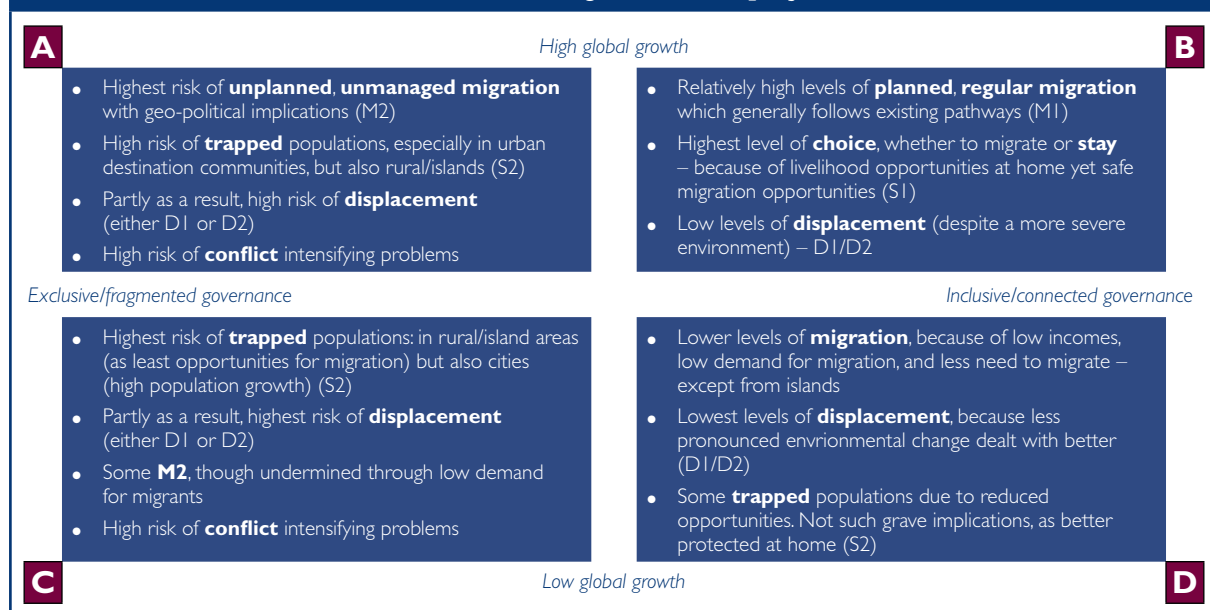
A

High global growth

B

- Highest risk of **unplanned**, **unmanaged migration** with geo-political implications (M2)
- High risk of **trapped** populations, especially in urban destination communities, but also rural/islands (S2)
- Partly as a result, high risk of **displacement** (either D1 or D2)
- High risk of **conflict** intensifying problems

- Relatively high levels of **planned**, **regular migration** which generally follows existing pathways (M1)
- Highest level of **choice**, whether to migrate or **stay** – because of livelihood opportunities at home yet safe migration opportunities (S1)
- Low levels of **displacement** (despite a more severe environment) – D1/D2

Exclusive/fragmented governance

Inclusive/connected governance

- Highest risk of **trapped** populations: in rural/island areas (as least opportunities for migration) but also cities (high population growth) (S2)
- Partly as a result, highest risk of **displacement** (either D1 or D2)
- Some **M2**, though undermined through low demand for migrants
- High risk of **conflict** intensifying problems

- Lower levels of **migration**, because of low incomes, low demand for migration, and less need to migrate – except from islands
- Lowest levels of **displacement**, because less pronounced envrionmental change dealt with better (D1/D2)
- Some **trapped** populations due to reduced opportunities. Not such grave implications, as better protected at home (S2)

C

Low global growth

D